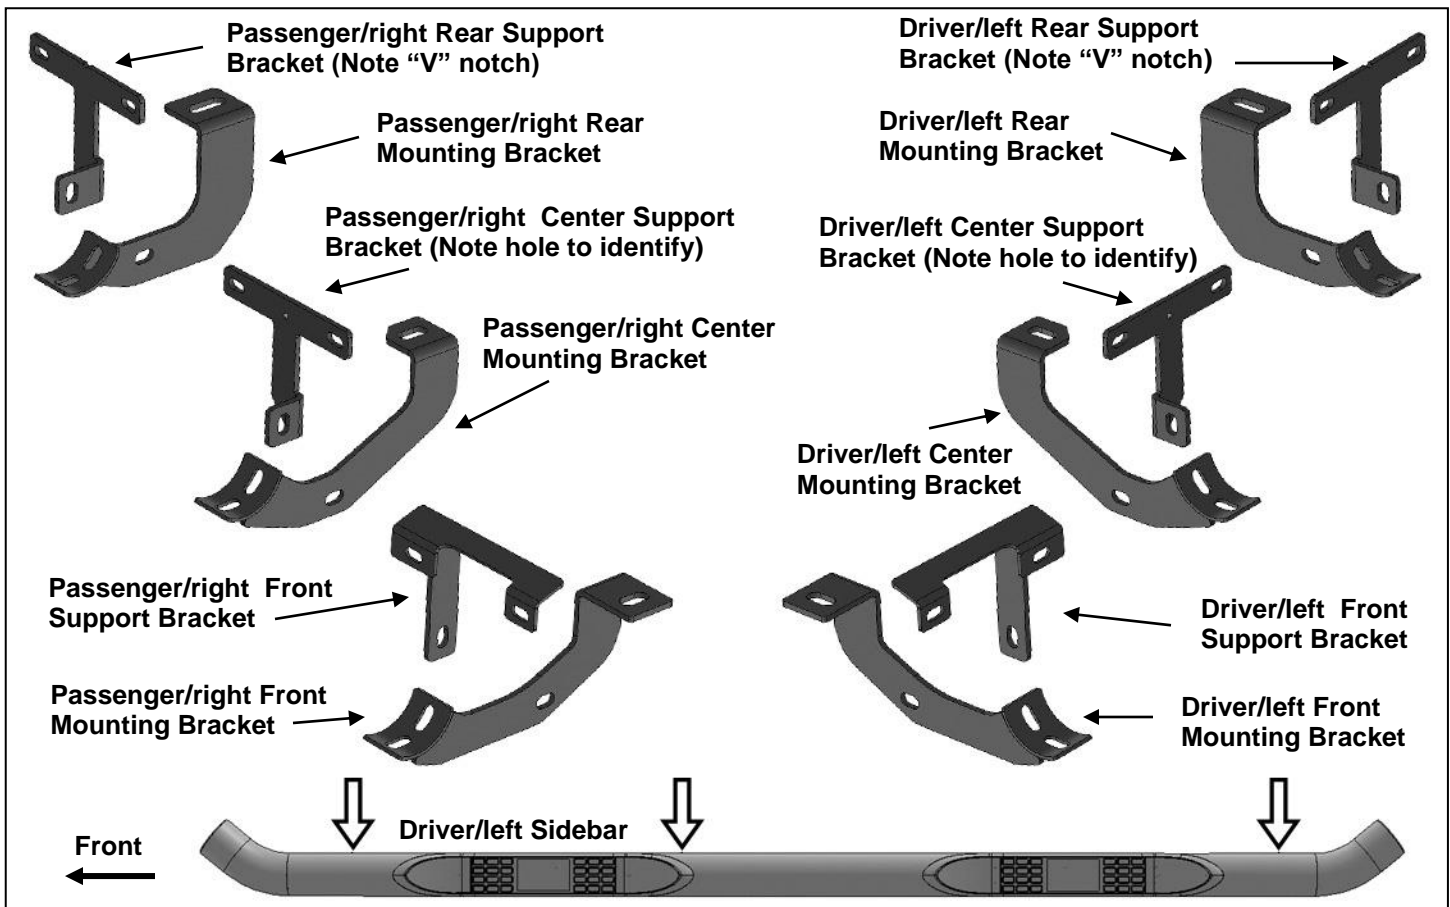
Passenger/right Rear Support Bracket (Note "V" notch)

Driver/left Rear Support Bracket (Note "V" notch)

Passenger/right Rear Mounting Bracket

Driver/left Rear Mounting Bracket

Passenger/right Center Support Bracket (Note hole to identify)

Driver/left Center Support Bracket (Note hole to identify)

Passenger/right Center Mounting Bracket

Driver/left Center Mounting Bracket

Passenger/right Front Support Bracket

Driver/left Front Support Bracket

Passenger/right Front Mounting Bracket

Driver/left Front Mounting Bracket

Driver/left Sidebar

Front